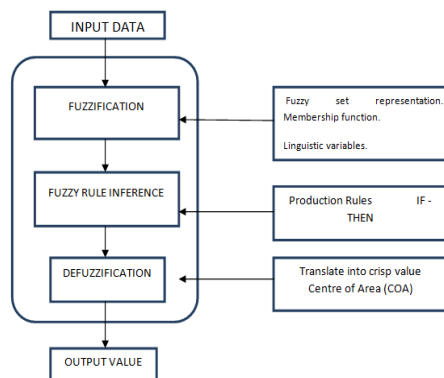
INPUT DATA

FUZZIFICATION

FUZZY RULE INFERENCE

DEFUZZIFICATION

OUTPUT VALUE

Fuzzy set representation. Membership function.

Linguistic variables.

Production Rules IF - THEN

Translate into crisp value Centre of Area (COA)